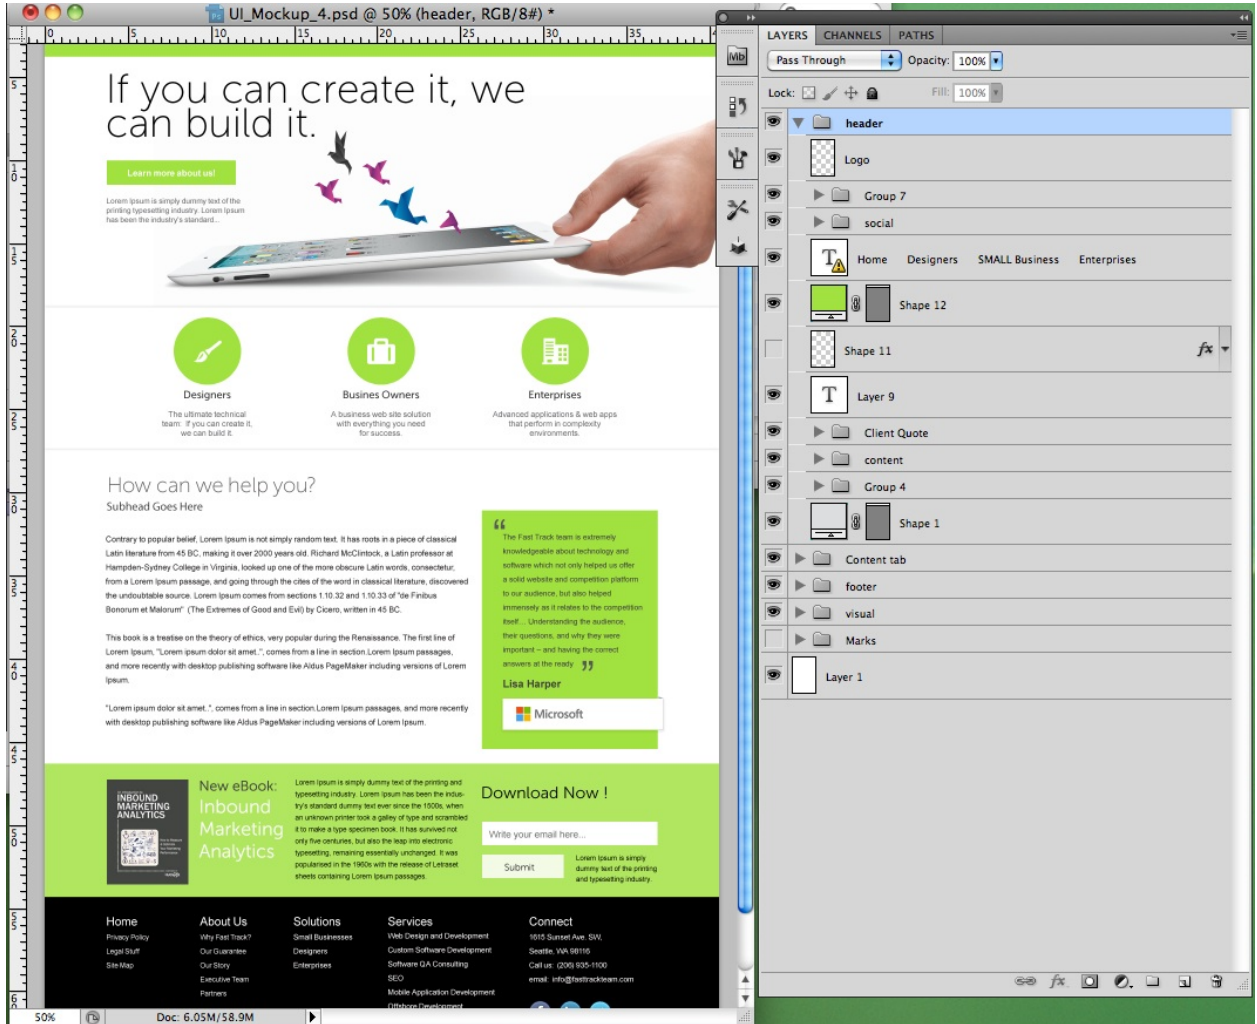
UI_Mockup_4.psd @ 50% (header, RGB/8#) *

If you can create it, we can build it.

Learn more about us!

Lorem Ipsum is simply dummy text of the printing typesetting industry. Lorem Ipsum has been the industry's standard...

Designers

The ultimate technical team: If you can create it, we can build it.

Business Owners

A business web site solution with everything you need for success.

Enterprises

Advanced applications & web apps that perform in complexity environments.

How can we help you?

Subhead Goes Here

Contrary to popular belief, Lorem Ipsum is not simply random text. It has roots in a piece of classical Latin literature from 45 BC, making it over 2000 years old. Richard McClintock, a Latin professor at Hampden-Sydney College in Virginia, looked up one of the more obscure Latin words, consectetur, from a Lorem Ipsum passage, and going through the cites of the word in classical literature, discovered the undoubtable source. Lorem Ipsum comes from sections 1.10.32 and 1.10.33 of "de Finibus Bonorum et Malorum" (The Extremes of Good and Evil) by Cicero, written in 45 BC.

This book is a treatise on the theory of ethics, very popular during the Renaissance. The first line of Lorem Ipsum, "Lorem ipsum dolor sit amet..", comes from a line in section.Lorem Ipsum passages, and more recently with desktop publishing software like Aldus PageMaker including versions of Lorem Ipsum.

"Lorem ipsum dolor sit amet..", comes from a line in section.Lorem Ipsum passages, and more recently with desktop publishing software like Aldus PageMaker including versions of Lorem Ipsum.

The Fast Track team is extremely knowledgeable about technology and software which not only helped us offer a solid website and competition platform to our audience, but also helped immensely as it relates to the competition itself.... Understanding the audience, their questions, and why they were important – and having the correct answers at the ready

Lisa Harper

Microsoft

INBOUND MARKETING ANALYTICS

New eBook: Inbound Marketing Analytics

Lorem Ipsum is simply dummy text of the printing and typesetting industry. Lorem Ipsum has been the industry's standard dummy text ever since the 1500s, when an unknown printer took a galley of type and scrambled it to make a type specimen book. It has survived not only five centuries, but also the leap into electronic typesetting, remaining essentially unchanged. It was popularised in the 1960s with the release of Letraset sheets containing Lorem Ipsum passages.

Download Now !

Write your email here...

Submit

Lorem Ipsum is simply dummy text of the printing and typesetting industry.

Home
Privacy Policy
Legal Stuff
Site Map

About Us
Why Fast Track?
Our Guarantee
Our Story
Executive Team
Partners

Solutions
Small Businesses
Designers
Enterprises

Services
Web Design and Development
Custom Software Development
Software QA Consulting
SEO
Mobile Application Development
Offshore Development

Connect
1615 Sunset Ave. SW,
Seattle, WA 98116
Call us: (206) 935-1100
email: info@fastrackteam.com

50%
Doc: 6.05M/58.9M

LAYERS CHANNELS PATHS
Pass Through
Opacity: 100%
Lock:
Fill: 100%
header
Logo
Group 7
social
Home Designers SMALL Business Enterprises
Shape 12
Shape 11
Layer 9
Client Quote
content
Group 4
Shape 1
Content tab
footer
visual
Marks
Layer 1